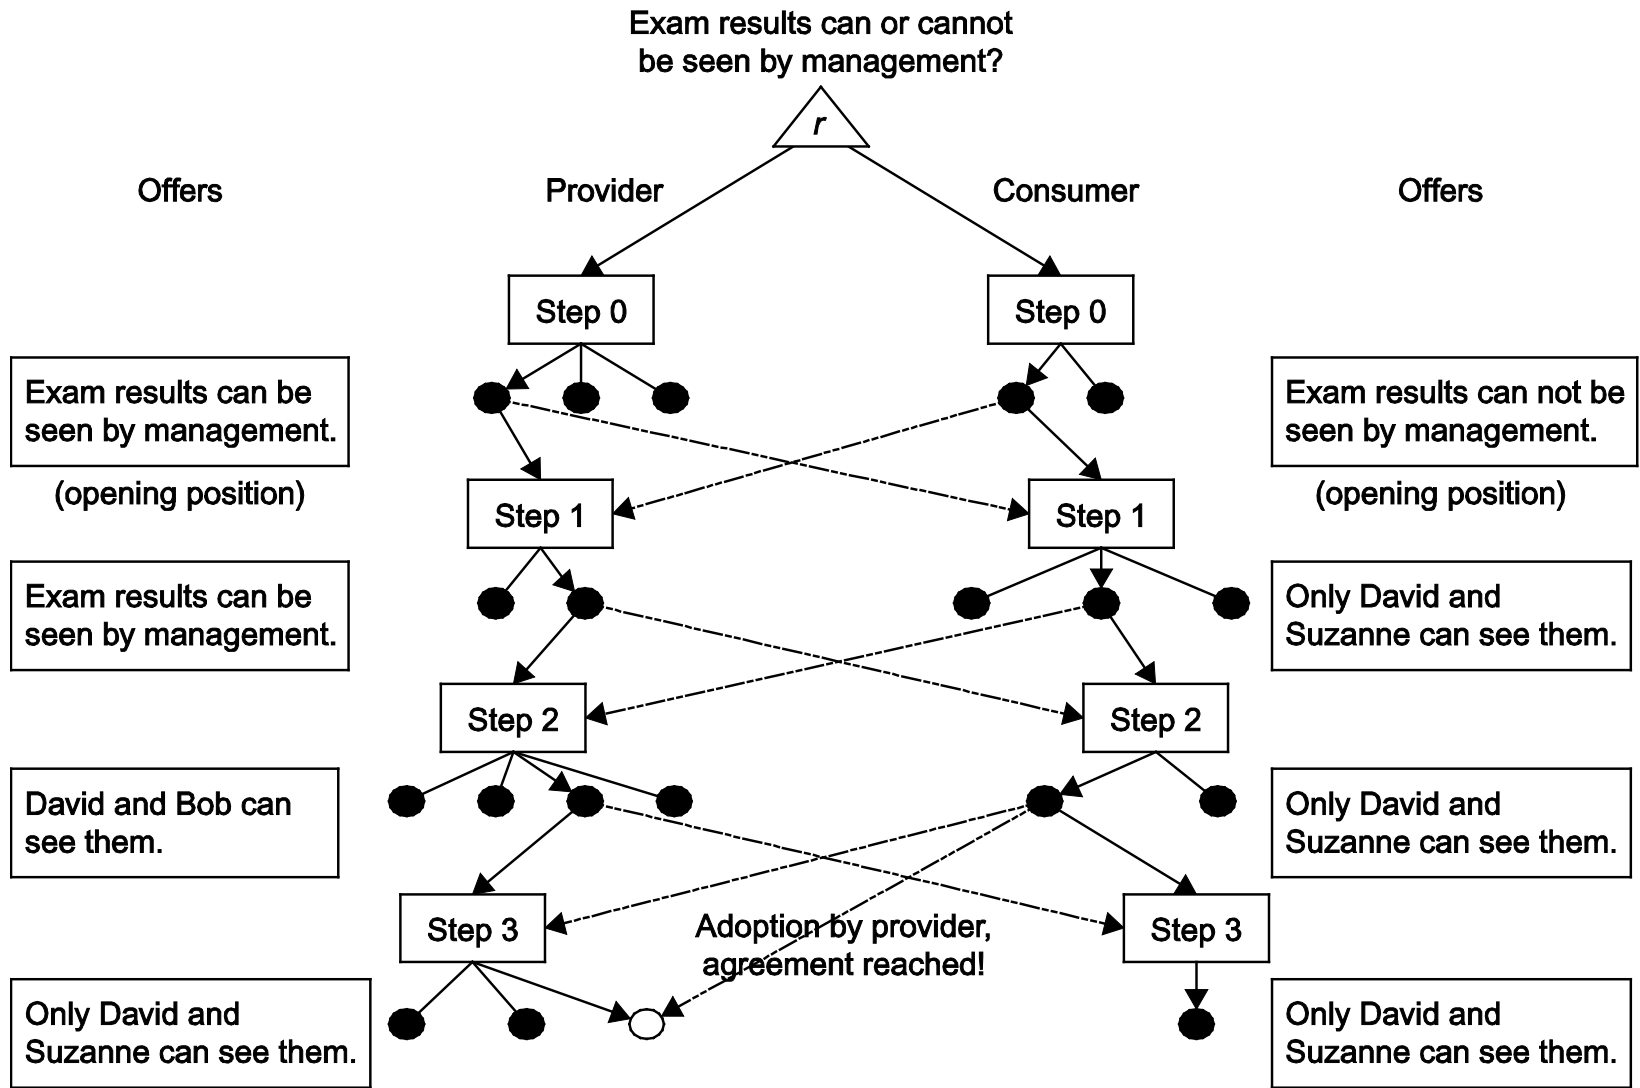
Exam results can or cannot be seen by management?

$r$

Offers

Provider

Consumer

Offers

Step 0

Step 0

Exam results can be seen by management.

(opening position)

Exam results can not be seen by management.

(opening position)

Step 1

Step 1

Exam results can be seen by management.

Only David and Suzanne can see them.

Step 2

Step 2

David and Bob can see them.

Only David and Suzanne can see them.

Step 3

Adoption by provider, agreement reached!

Step 3

Only David and Suzanne can see them.

Only David and Suzanne can see them.